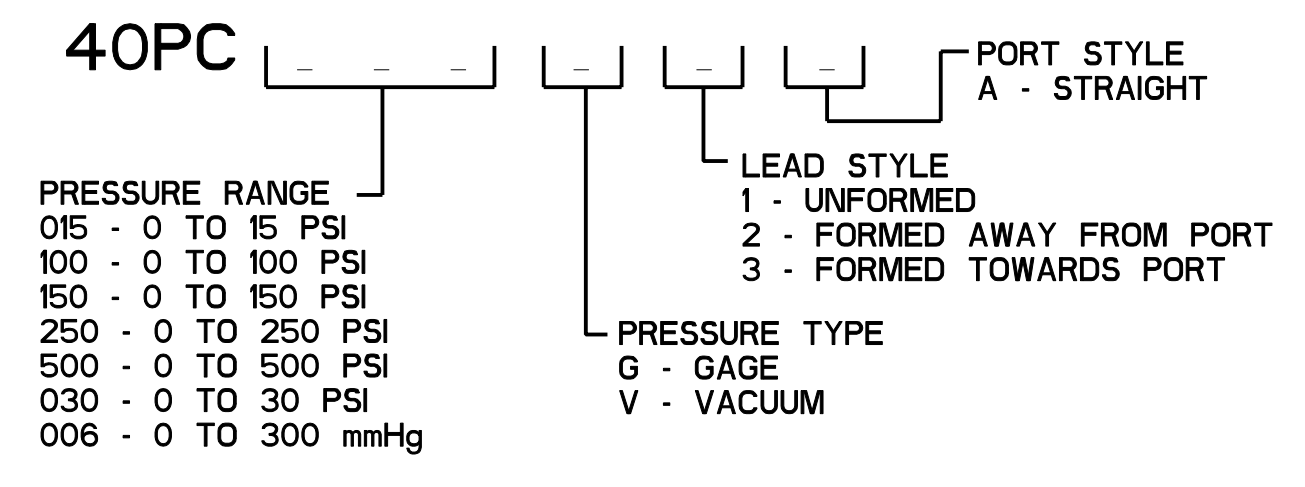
40PC _ _ _ _ _ _

PORT STYLE
A - STRAIGHT

LEAD STYLE
1 - UNFORMED
2 - FORMED AWAY FROM PORT
3 - FORMED TOWARDS PORT

PRESSURE RANGE
015 - 0 TO 15 PSI
100 - 0 TO 100 PSI
150 - 0 TO 150 PSI
250 - 0 TO 250 PSI
500 - 0 TO 500 PSI
030 - 0 TO 30 PSI
006 - 0 TO 300 mmHg

PRESSURE TYPE
G - GAGE
V - VACUUM